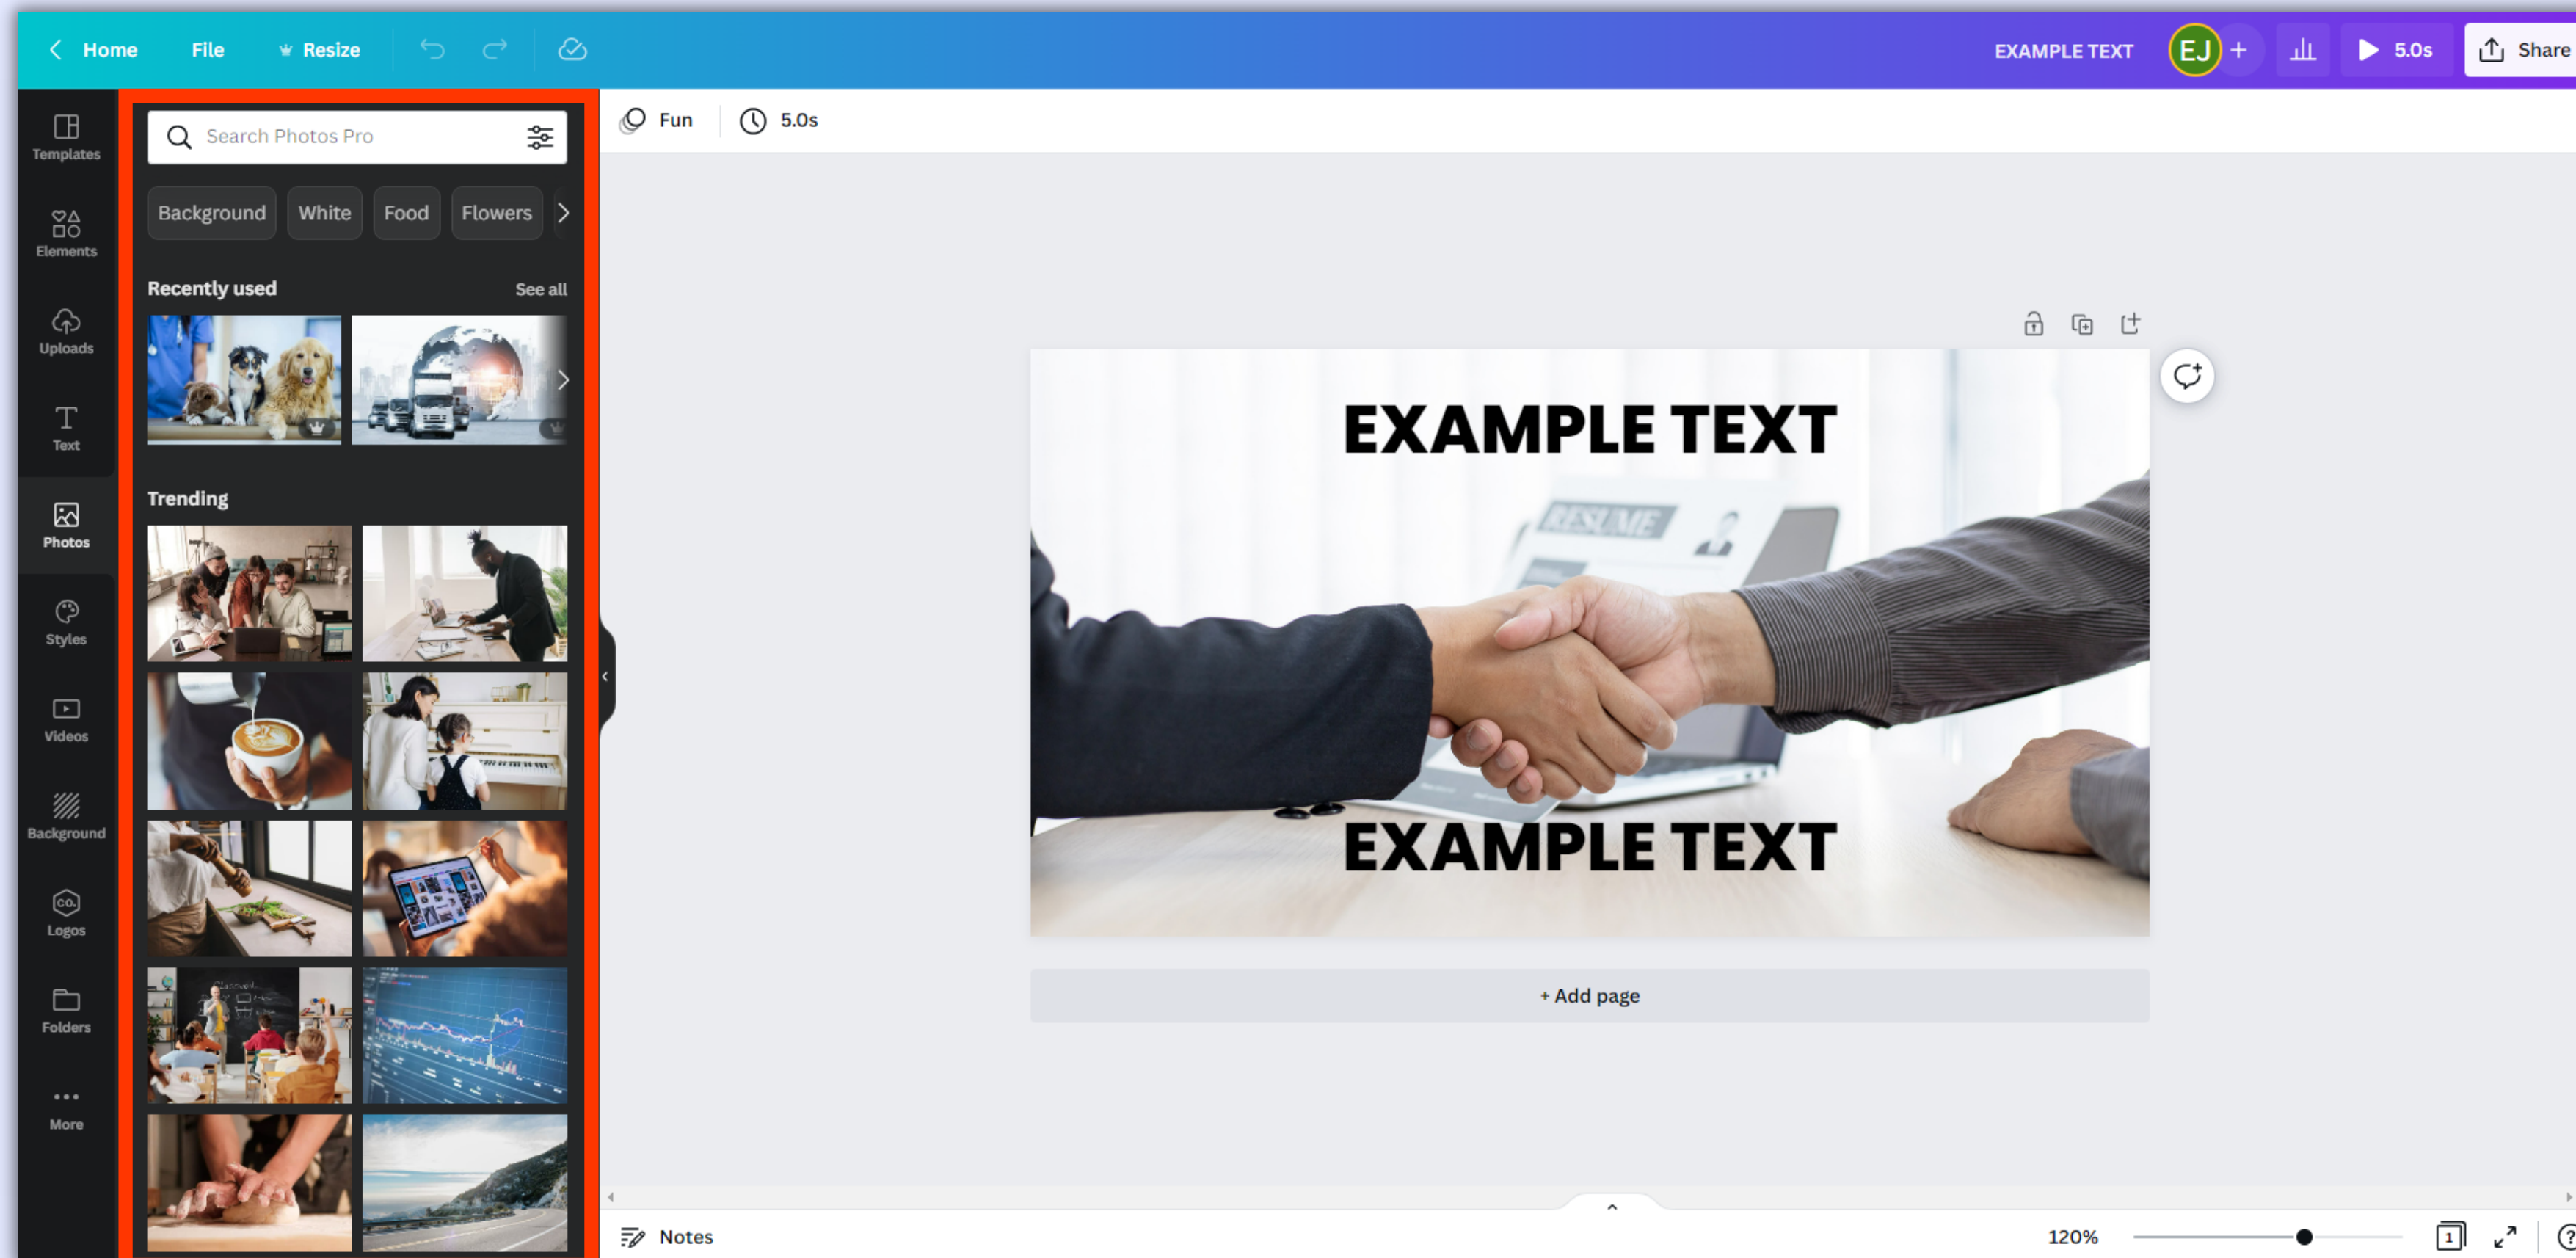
Home File Resize

EXAMPLE TEXT EJ + 5.0s Share

Templates

Elements

Uploads

Text

Photos

Styles

Videos

Background

Logos

Folders

More

Search Photos Pro

Background White Food Flowers

Recently used See all

Trending

Fun 5.0s

EXAMPLE TEXT

RESUME

EXAMPLE TEXT

+ Add page

Notes

120%

1